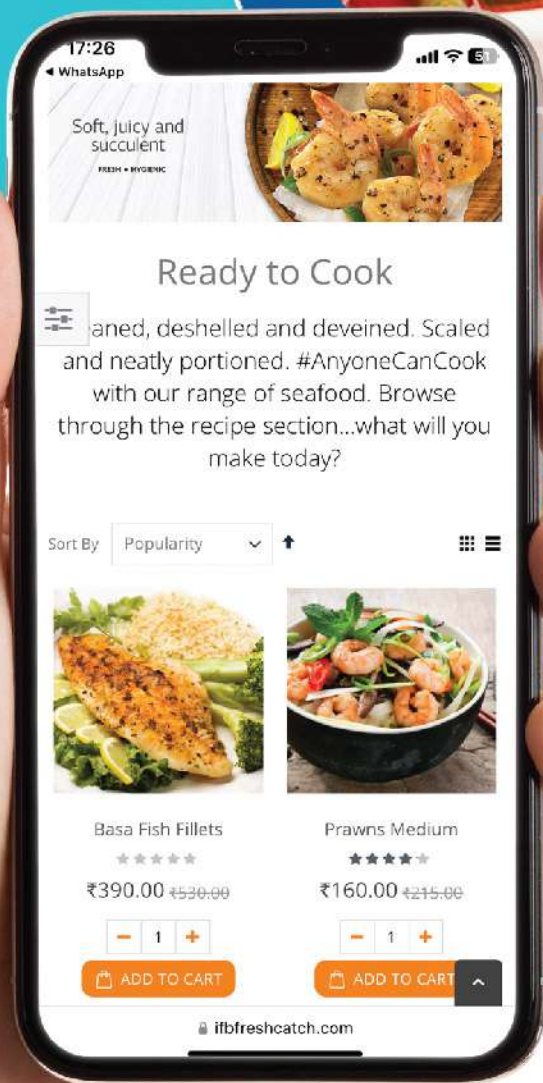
17:26
◀ WhatsApp
51

Soft, juicy and succulent
FRESH • HYGIENIC

Ready to Cook

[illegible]eaned, deshelled and deveined. Scaled and neatly portioned. #AnyoneCanCook with our range of seafood. Browse through the recipe section...what will you make today?

Sort By Popularity

Basa Fish Fillets
₹390.00 ₹530.00
− 1 +
ADD TO CART

Prawns Medium
₹160.00 ₹215.00
− 1 +
ADD TO CART

ifbfreshcatch.com